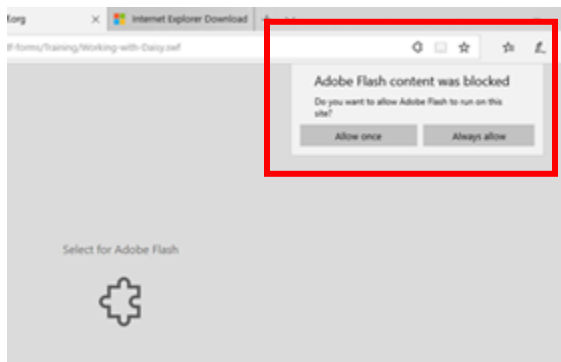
.org ✕ Internet Explorer Download

ff-forms/Training/Working-with-Daisy.swf

Adobe Flash content was blocked

Do you want to allow Adobe Flash to run on this site?

Allow once

Always allow

Select for Adobe Flash